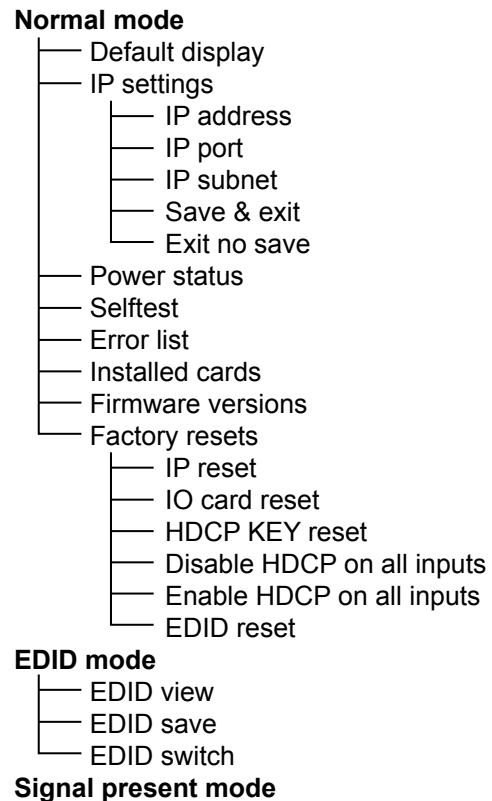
**Normal mode**

Default display

IP settings

IP address

IP port

IP subnet

Save & exit

Exit no save

Power status

Selftest

Error list

Installed cards

Firmware versions

Factory resets

IP reset

IO card reset

HDCP KEY reset

Disable HDCP on all inputs

Enable HDCP on all inputs

EDID reset

**EDID mode**

EDID view

EDID save

EDID switch

**Signal present mode**